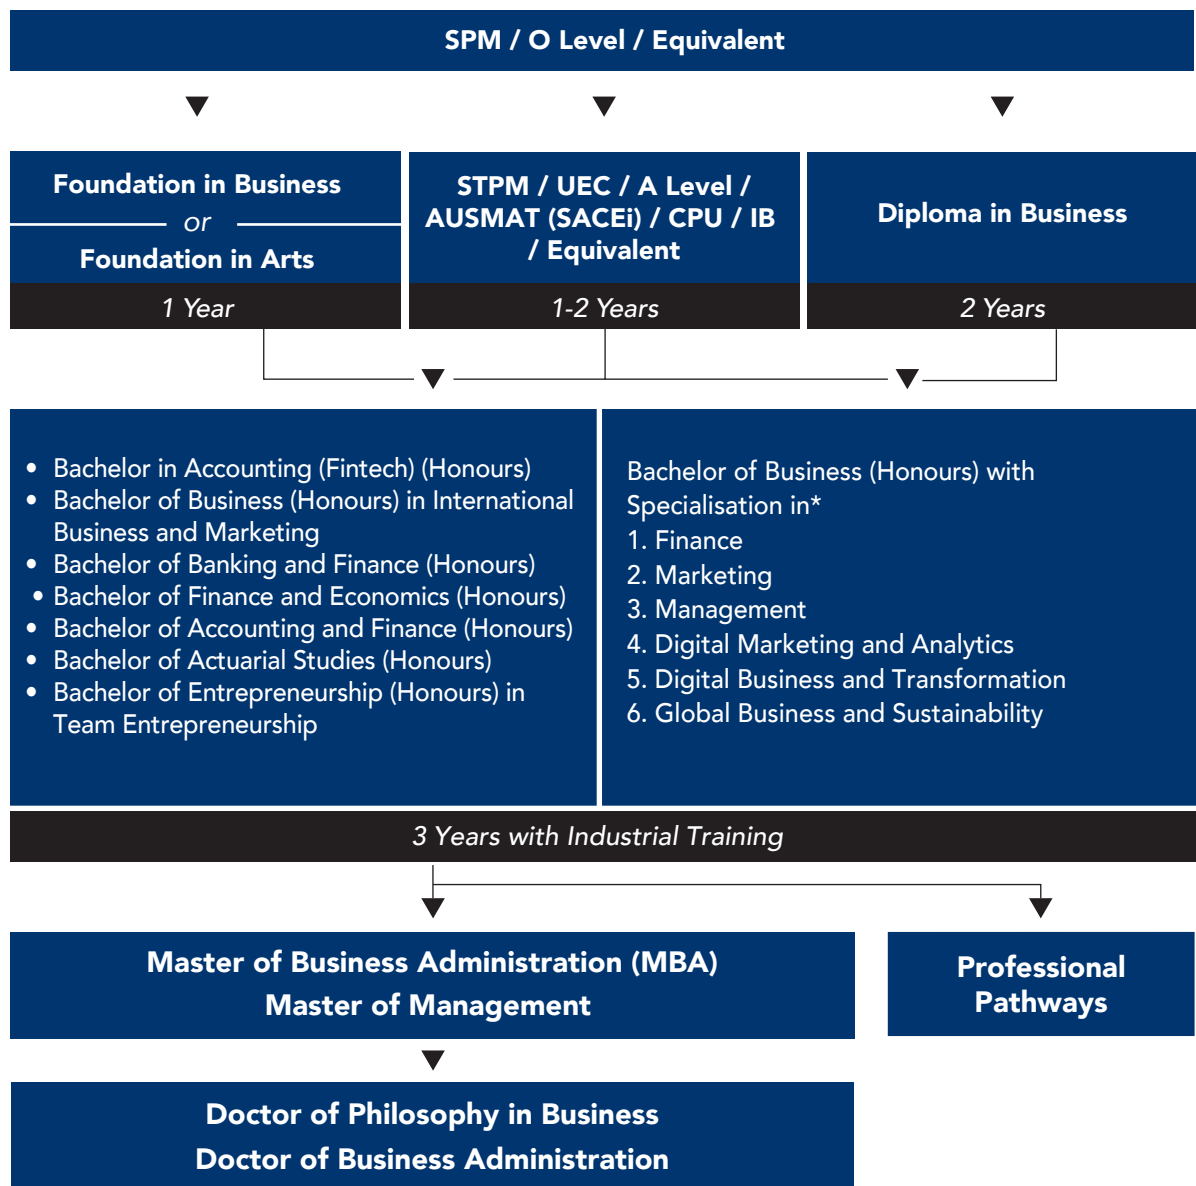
SPM / O Level / Equivalent

Foundation in Business
or
Foundation in Arts

1 Year

STPM / UEC / A Level / AUSMAT (SACEi) / CPU / IB / Equivalent

1-2 Years

Diploma in Business

2 Years

• Bachelor in Accounting (Fintech) (Honours)
• Bachelor of Business (Honours) in International Business and Marketing
• Bachelor of Banking and Finance (Honours)
• Bachelor of Finance and Economics (Honours)
• Bachelor of Accounting and Finance (Honours)
• Bachelor of Actuarial Studies (Honours)
• Bachelor of Entrepreneurship (Honours) in Team Entrepreneurship

Bachelor of Business (Honours) with Specialisation in*
1. Finance
2. Marketing
3. Management
4. Digital Marketing and Analytics
5. Digital Business and Transformation
6. Global Business and Sustainability

3 Years with Industrial Training

Master of Business Administration (MBA)
Master of Management

Professional Pathways

Doctor of Philosophy in Business
Doctor of Business Administration